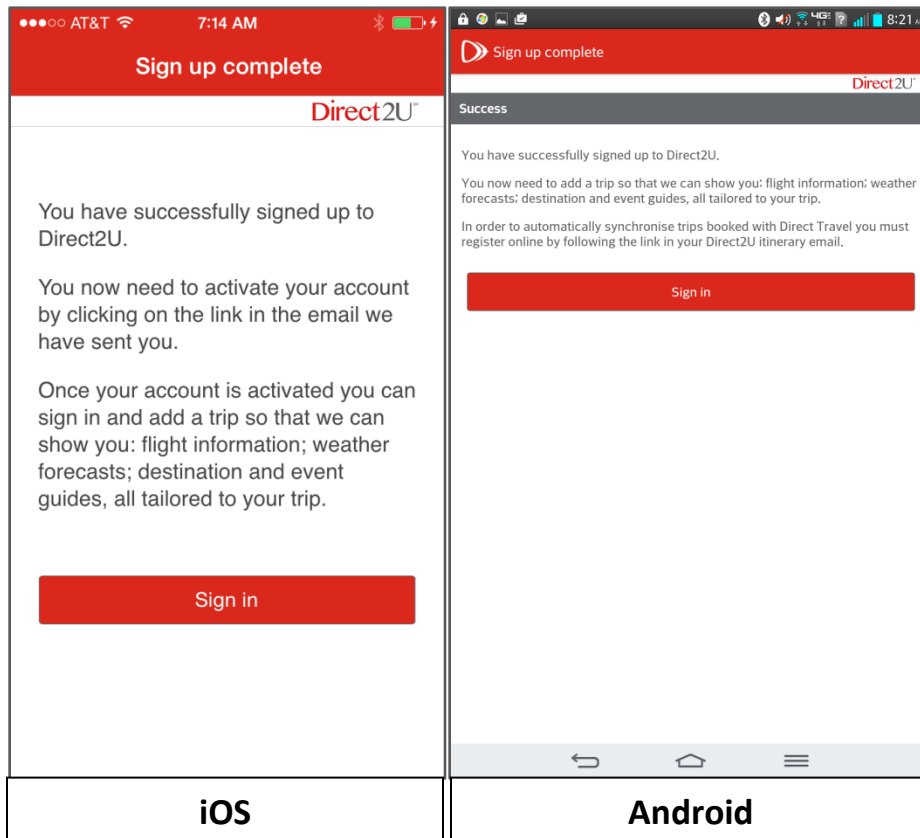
●●●○○ AT&T 7:14 AM

Sign up complete

Direct2U

You have successfully signed up to Direct2U.

You now need to activate your account by clicking on the link in the email we have sent you.

Once your account is activated you can sign in and add a trip so that we can show you: flight information; weather forecasts; destination and event guides, all tailored to your trip.

Sign in

4G 8:21

Sign up complete

Direct2U

Success

You have successfully signed up to Direct2U.

You now need to add a trip so that we can show you: flight information; weather forecasts; destination and event guides, all tailored to your trip.

In order to automatically synchronise trips booked with Direct Travel you must register online by following the link in your Direct2U itinerary email.

Sign in

iOS

Android